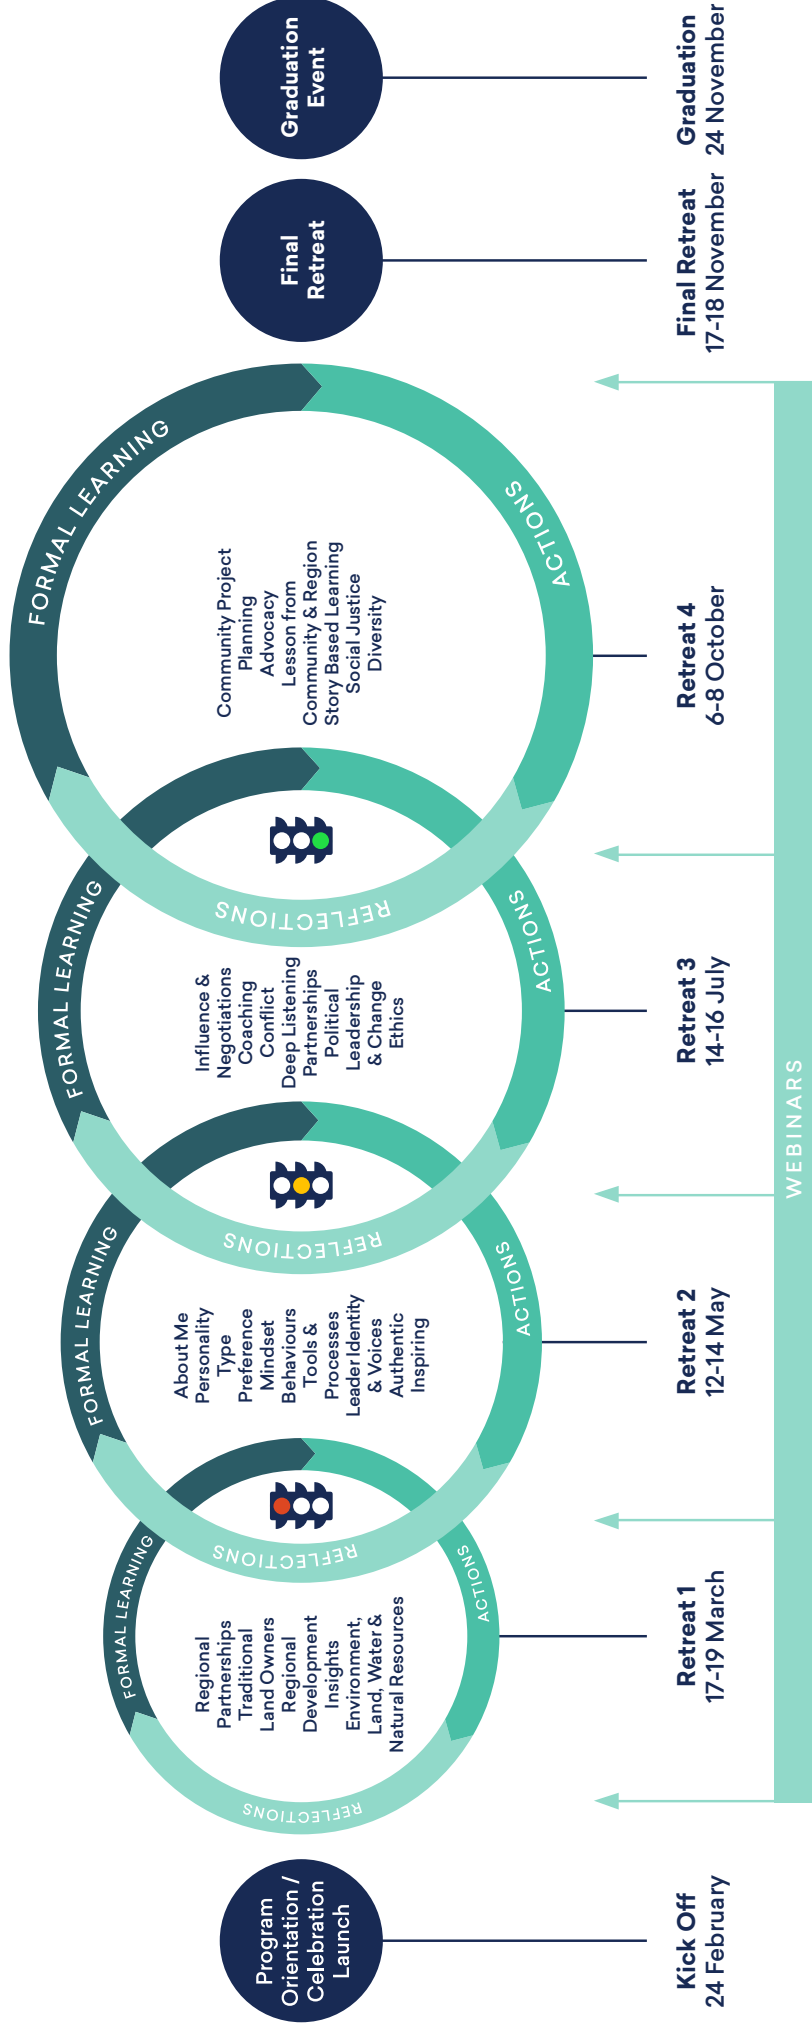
Program Orientation / Celebration Launch

Kick Off
24 February

REFLECTIONS
FORMAL LEARNING
ACTIONS

Regional Partnerships
Traditional Land Owners
Regional Development Insights
Environment, Land, Water & Natural Resources

Retreat 1
17-19 March

REFLECTIONS
FORMAL LEARNING
ACTIONS

About Me
Personality Type Preference
Mindset
Behaviours
Tools & Processes
Leader Identity & Voices
Authentic
Inspiring

Retreat 2
12-14 May

REFLECTIONS
FORMAL LEARNING
ACTIONS

Influence & Negotiations
Coaching
Conflict
Deep Listening
Partnerships
Political Leadership & Change
Ethics

Retreat 3
14-16 July

REFLECTIONS
FORMAL LEARNING
ACTIONS

Community Project Planning
Advocacy
Lesson from Community & Region
Story Based Learning
Social Justice
Diversity

Retreat 4
6-8 October

WEBINARS

Final Retreat

Final Retreat
17-18 November

Graduation Event

Graduation
24 November